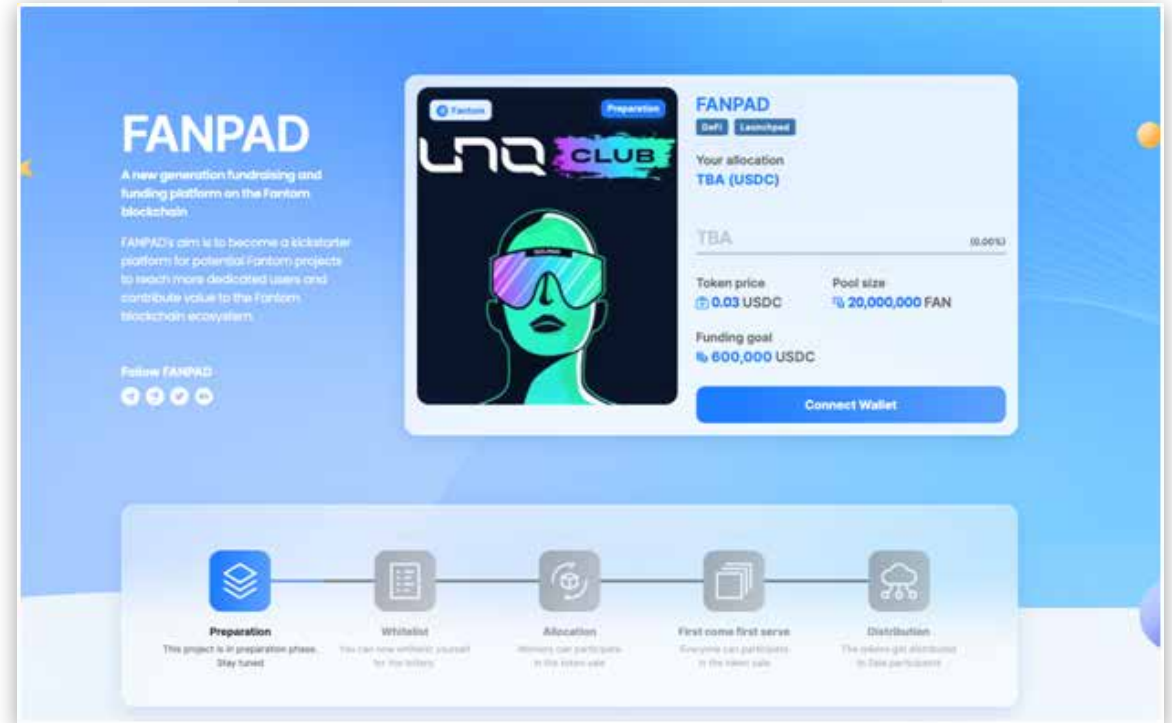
FANPAD

A new generation fundraising and funding platform on the Fantom blockchain

FANPAD's aim is to become a kickstarter platform for potential Fantom projects to reach more dedicated users and contribute value to the Fantom blockchain ecosystem.

Follow FANPAD

Fantom

Preparation

UNQ CLUB

FANPAD

DeFi Launchpad

Your allocation
TBA (USDC)

TBA

(0.00%)

Token price
0.03 USDC

Pool size
20,000,000 FAN

Funding goal
600,000 USDC

Connect Wallet

Preparation
This project is in preparation phase. Stay tuned

Whitelist
You can now whitelist yourself for the lottery

Allocation
Winners can participate in the token sale

First come first serve
Everyone can participate in the token sale

Distribution
The tokens get distributed to Sale participants